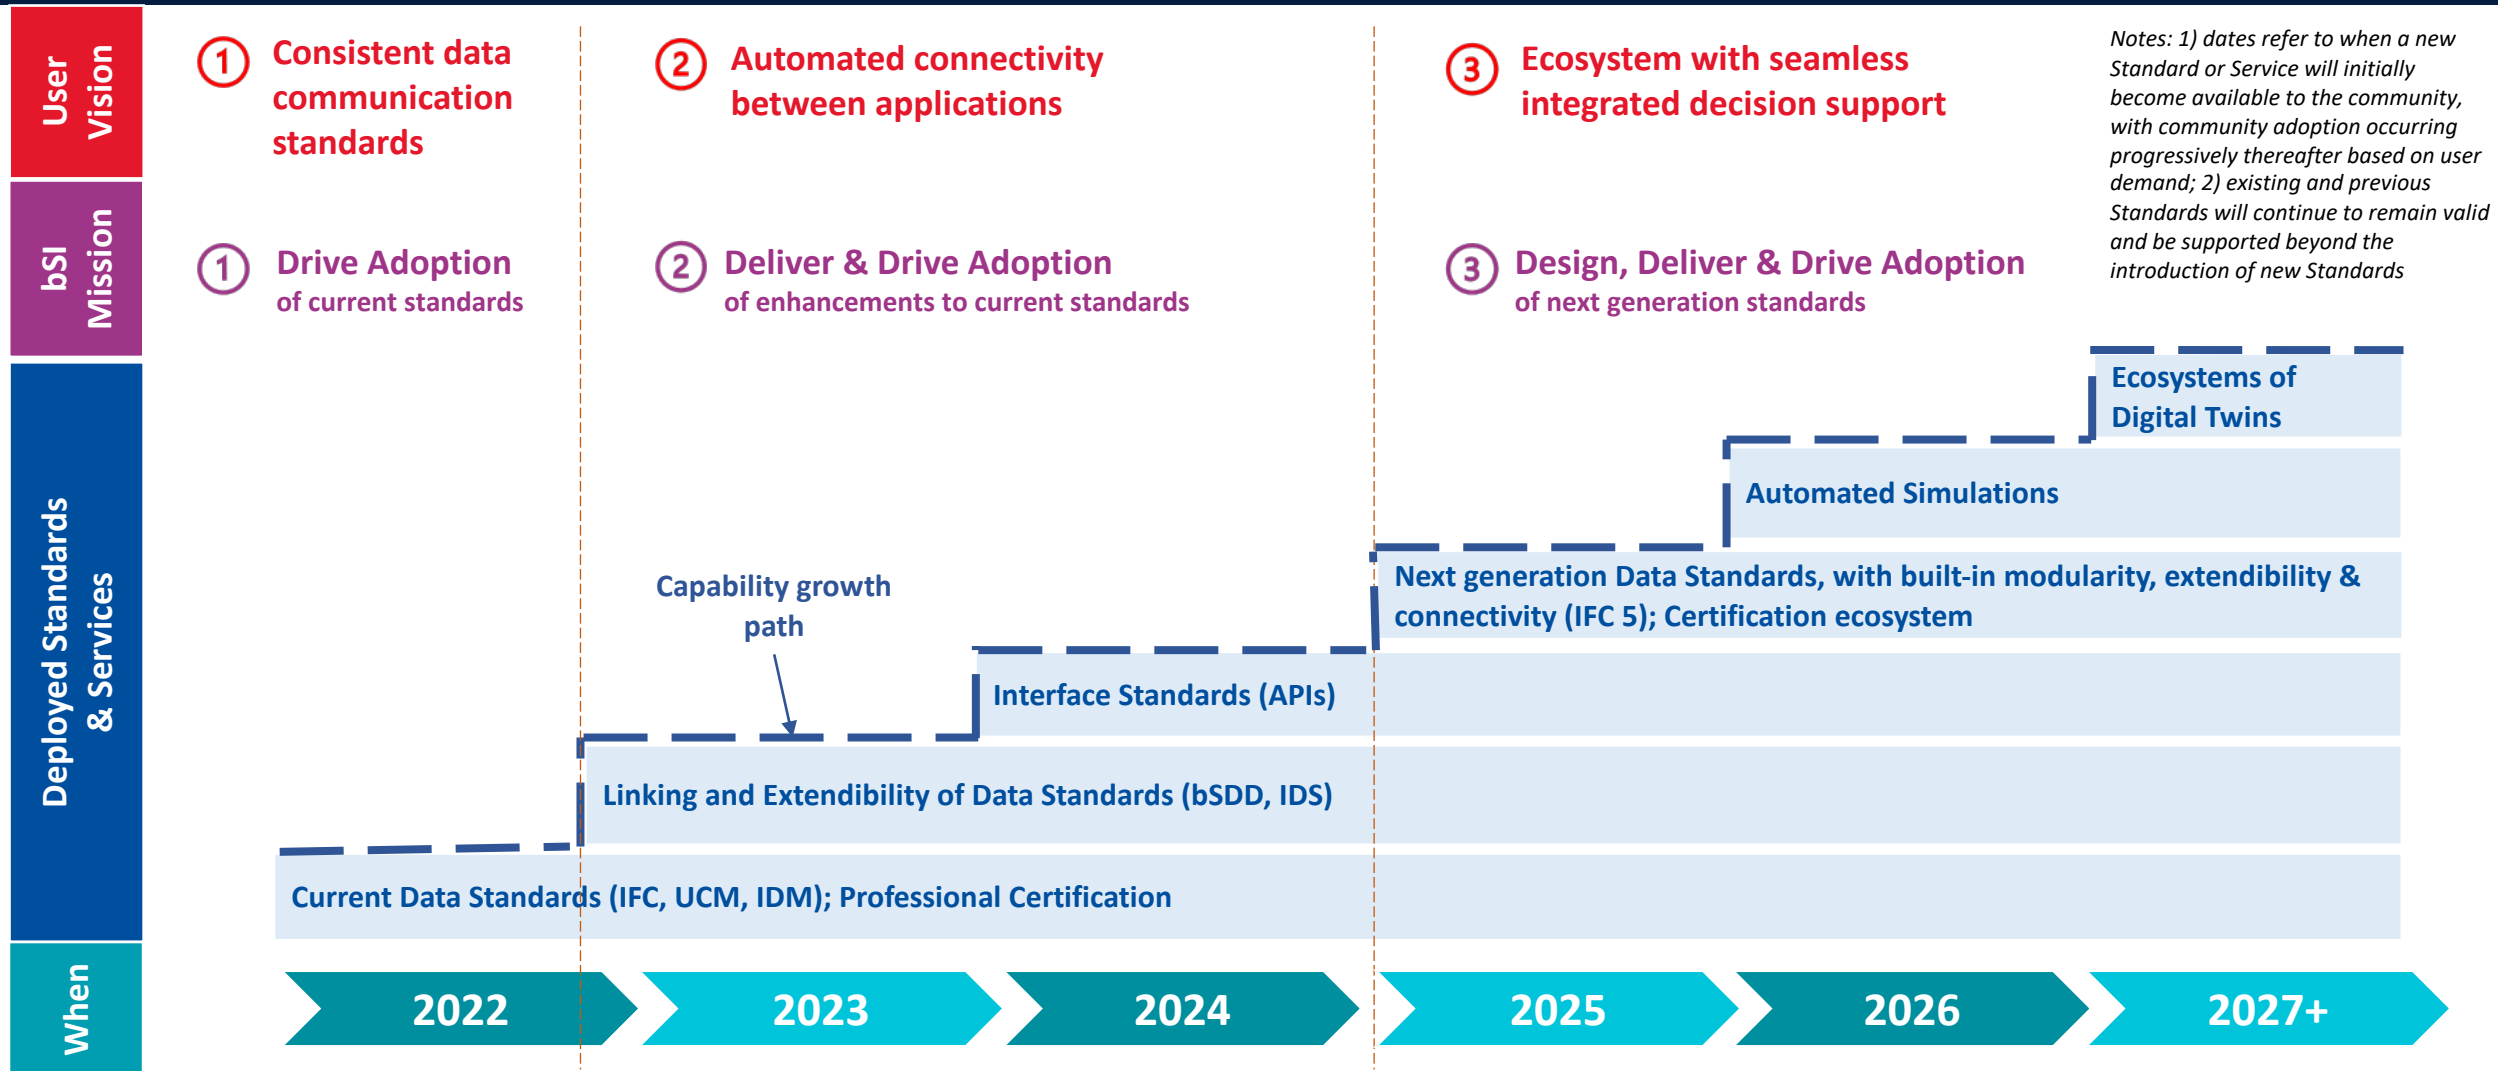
User Vision

1 Consistent data communication standards

2 Automated connectivity between applications

3 Ecosystem with seamless integrated decision support

Notes: 1) dates refer to when a new Standard or Service will initially become available to the community, with community adoption occurring progressively thereafter based on user demand; 2) existing and previous Standards will continue to remain valid and be supported beyond the introduction of new Standards

bSI Mission

1 Drive Adoption of current standards

2 Deliver & Drive Adoption of enhancements to current standards

3 Design, Deliver & Drive Adoption of next generation standards

Deployed Standards & Services

Ecosystems of Digital Twins

Automated Simulations

Next generation Data Standards, with built-in modularity, extendibility & connectivity (IFC 5); Certification ecosystem

Capability growth path

Interface Standards (APIs)

Linking and Extendibility of Data Standards (bSDD, IDS)

Current Data Standards (IFC, UCM, IDM); Professional Certification

When

2022

2023

2024

2025

2026

2027+